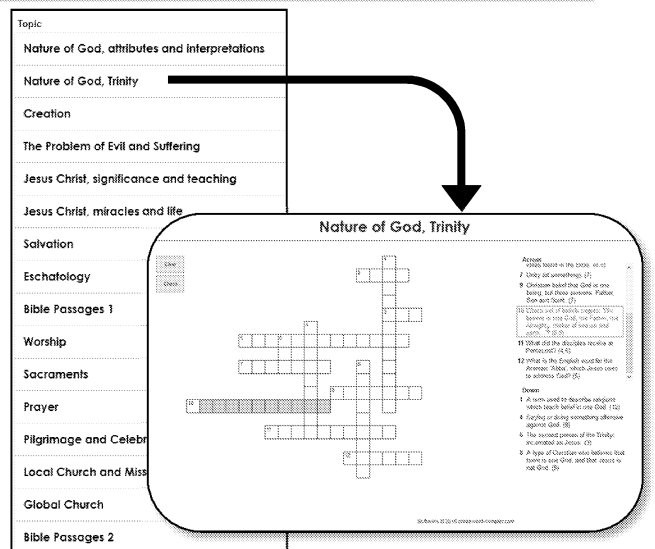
Topic

Nature of God, attributes and interpretations

Nature of God, Trinity

Creation

The Problem of Evil and Suffering

Jesus Christ, significance and teaching

Jesus Christ, miracles and life

Salvation

Eschatology

Bible Passages 1

Worship

Sacraments

Prayer

Pilgrimage and Celebr

Local Church and Miss

Global Church

Bible Passages 2

Nature of God, Trinity

Clear

Check

Across

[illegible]

7 Unity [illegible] something. (7)

9 Christian belief that God is one being, but three persons. Father, Son and Spirit. (7)

10 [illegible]

11 What did the disciples receive at Pentecost? (4,5)

12 What is the English word for the Aramaic 'Abba', which Jesus uses to address God? (6)

Down

1 A term used to describe religions which teach belief in one God. (12)

4 Saying or doing something offensive against God. (9)

5 The second person of the Trinity incarnated as Jesus. (3)

8 A type of Christian who believes that there is one God, and that Jesus is not God. (9)

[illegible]